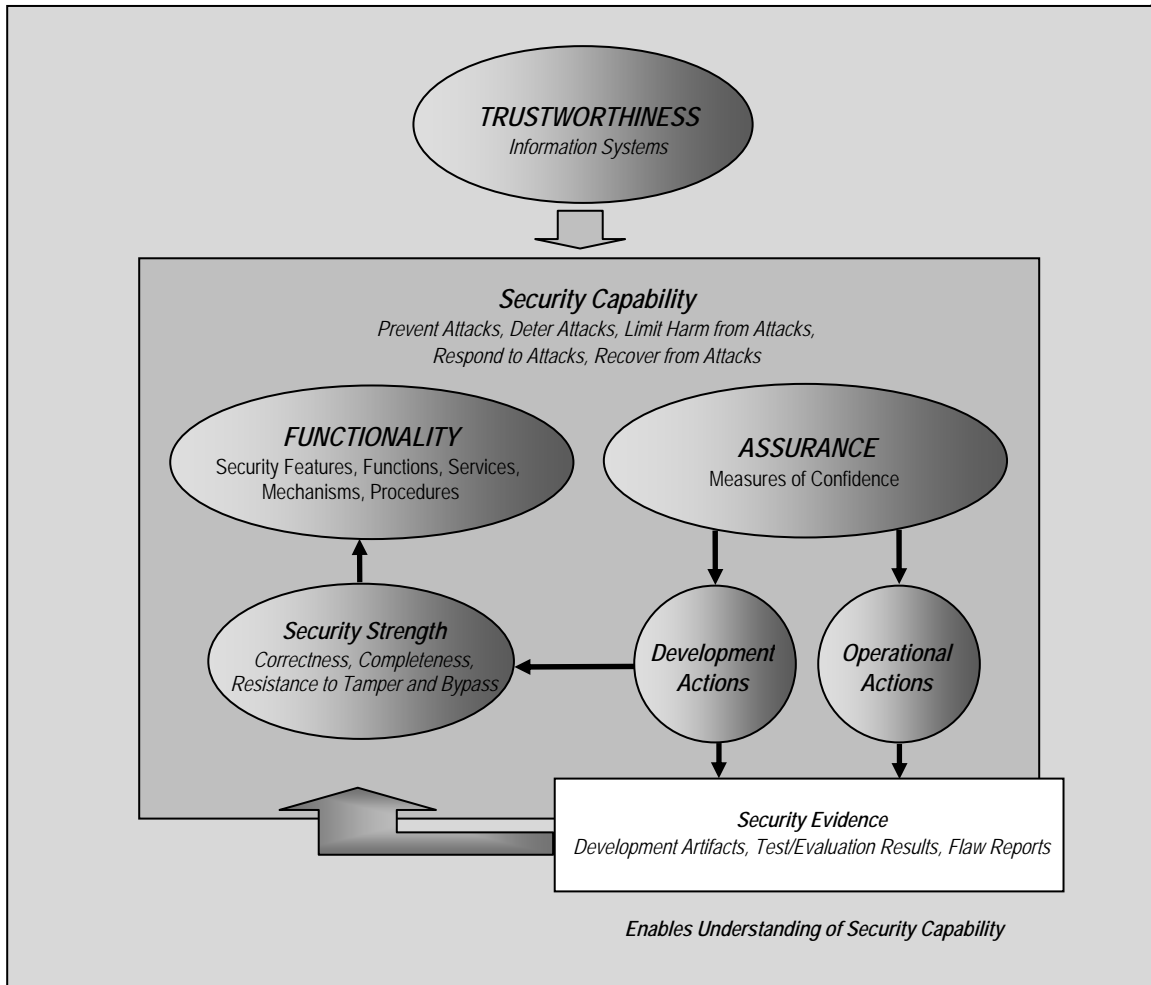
TRUSTWORTHINESS
Information Systems

Security Capability
Prevent Attacks, Deter Attacks, Limit Harm from Attacks, Respond to Attacks, Recover from Attacks

FUNCTIONALITY
Security Features, Functions, Services, Mechanisms, Procedures

ASSURANCE
Measures of Confidence

Security Strength
Correctness, Completeness, Resistance to Tamper and Bypass

Development Actions

Operational Actions

Security Evidence
Development Artifacts, Test/Evaluation Results, Flaw Reports

Enables Understanding of Security Capability